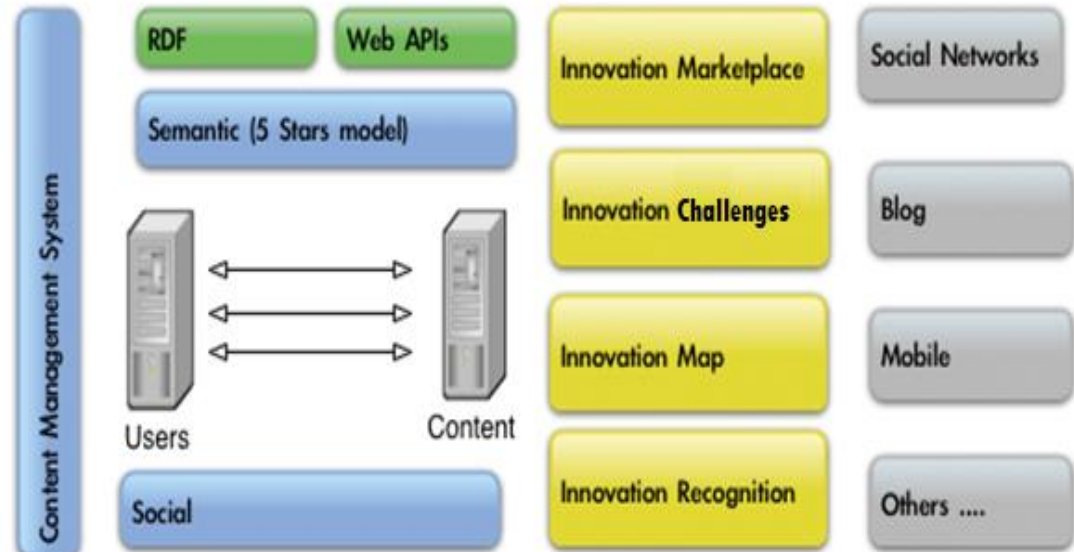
Content Management System

RDF

Web APIs

Semantic (5 Stars model)

Users

Content

Social

Innovation Marketplace

Innovation Challenges

Innovation Map

Innovation Recognition

Social Networks

Blog

Mobile

Others ....